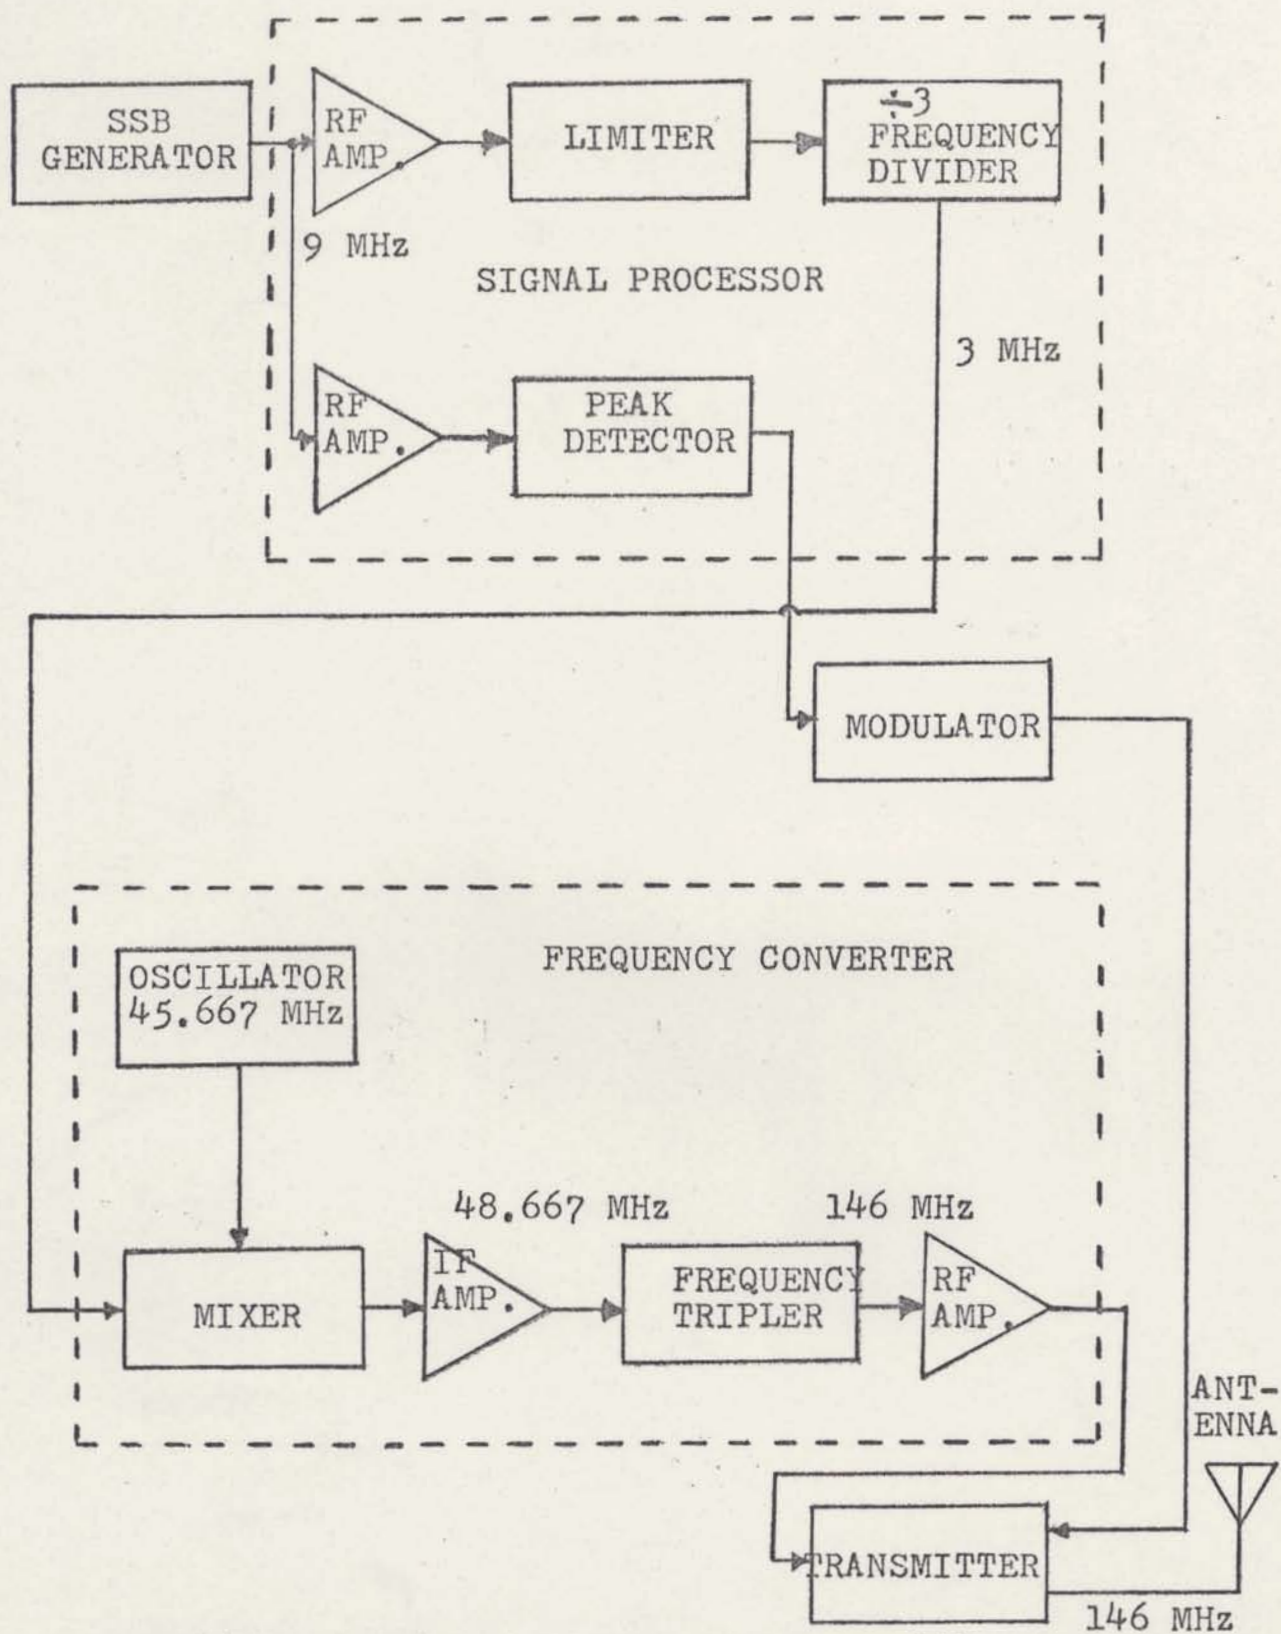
SSB GENERATOR

RF AMP.

LIMITER

÷3 FREQUENCY DIVIDER

9 MHz

SIGNAL PROCESSOR

3 MHz

RF AMP.

PEAK DETECTOR

MODULATOR

FREQUENCY CONVERTER

OSCILLATOR 45.667 MHz

48.667 MHz

146 MHz

MIXER

IF AMP.

FREQUENCY TRIPLER

RF AMP.

ANT-ENNA

TRANSMITTER

146 MHz